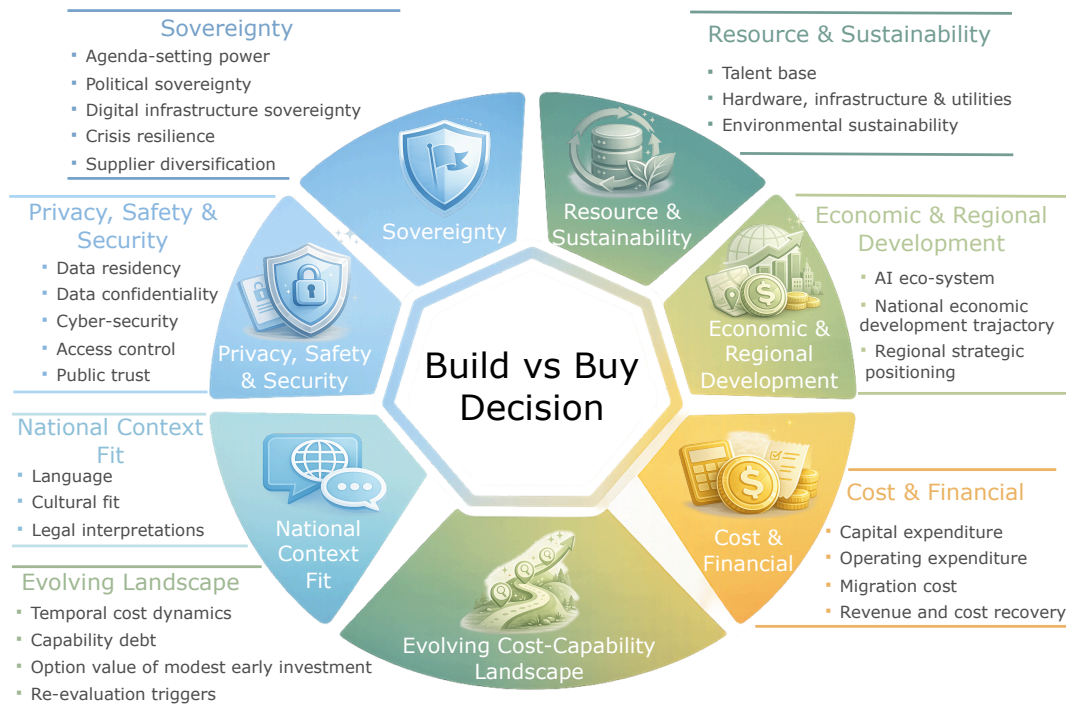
Sovereignty
- Agenda-setting power
- Political sovereignty
- Digital infrastructure sovereignty
- Crisis resilience
- Supplier diversification

Resource & Sustainability
- Talent base
- Hardware, infrastructure & utilities
- Environmental sustainability

Privacy, Safety & Security
- Data residency
- Data confidentiality
- Cyber-security
- Access control
- Public trust

Economic & Regional Development
- AI eco-system
- National economic development trajectory
- Regional strategic positioning

National Context Fit
- Language
- Cultural fit
- Legal interpretations

Cost & Financial
- Capital expenditure
- Operating expenditure
- Migration cost
- Revenue and cost recovery

Evolving Landscape
- Temporal cost dynamics
- Capability debt
- Option value of modest early investment
- Re-evaluation triggers

Sovereignty

Resource & Sustainability

Economic & Regional Development

Cost & Financial

Evolving Cost-Capability Landscape

National Context Fit

Privacy, Safety & Security

Build vs Buy Decision